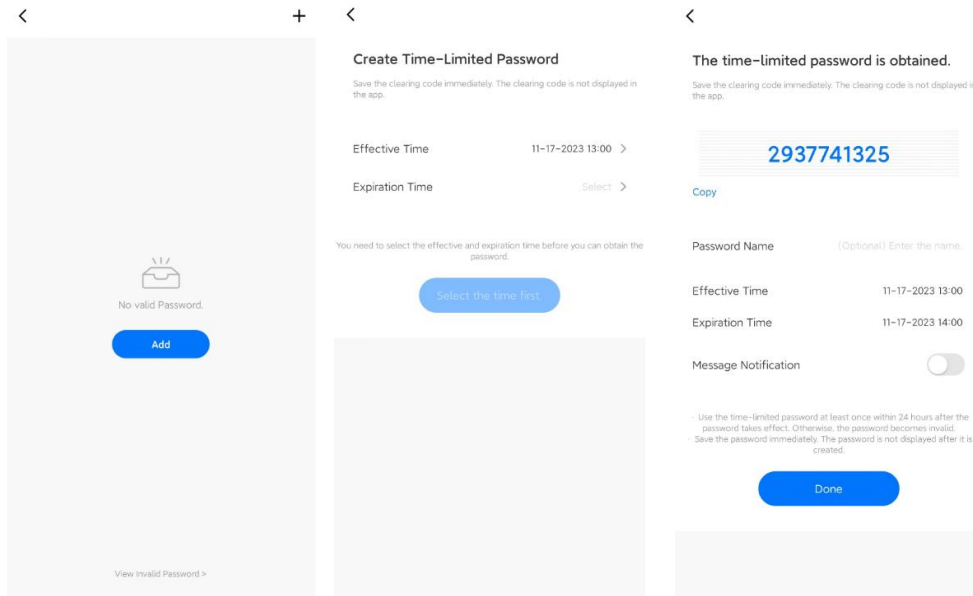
<
+

No valid Password.

Add

View Invalid Password >

<

Create Time-Limited Password

Save the clearing code immediately. The clearing code is not displayed in the app.

Effective Time 11-17-2023 13:00 >

Expiration Time Select >

You need to select the effective and expiration time before you can obtain the password.

Select the time first.

<

The time-limited password is obtained.

Save the clearing code immediately. The clearing code is not displayed i the app.

2937741325

Copy

Password Name (Optional) Enter the name

Effective Time 11-17-2023 13:00

Expiration Time 11-17-2023 14:00

Message Notification

· Use the time-limited password at least once within 24 hours after the password takes effect. Otherwise, the password becomes invalid.
· Save the password immediately. The password is not displayed after it is created.

Done